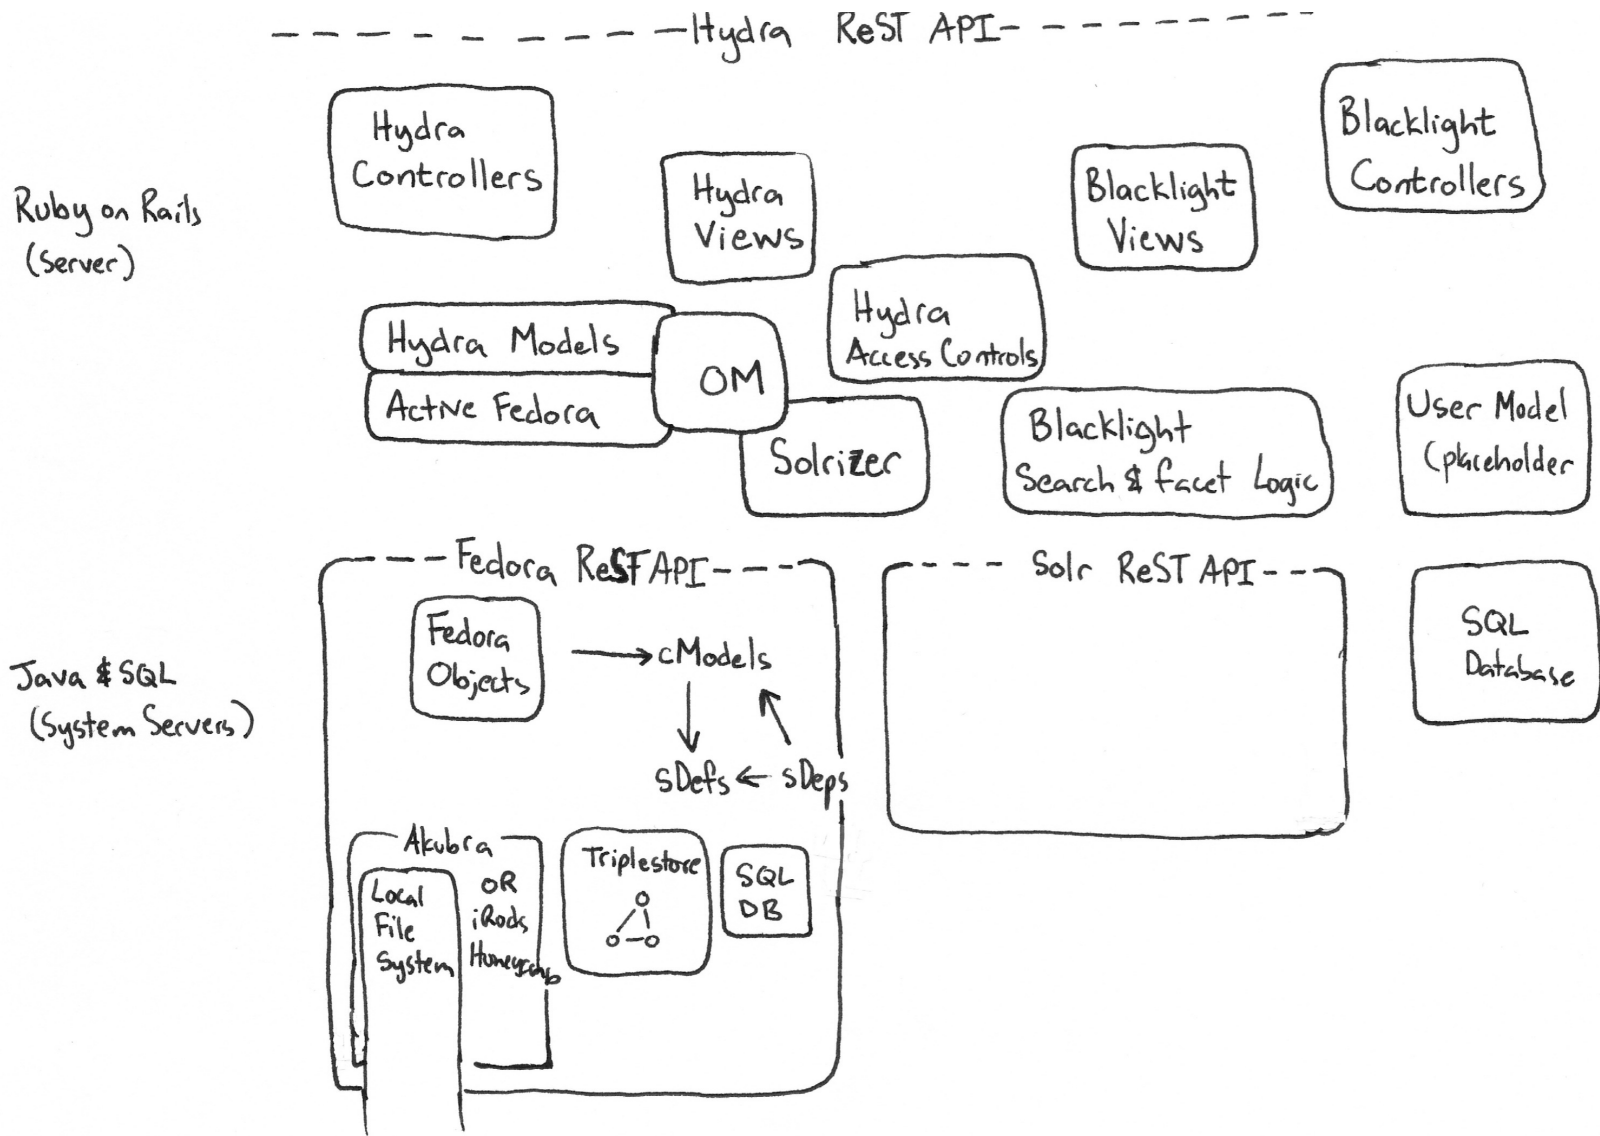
Hydra ReST API

Hydra Controllers

Hydra Views

Blacklight Views

Blacklight Controllers

Ruby on Rails (Server)

Hydra Models

Active Fedora

OM

Hydra Access Controls

Solrizer

Blacklight Search & facet Logic

User Model (placeholder

Fedora ReST API

Fedora Objects

cModels

sDefs

sDeps

Akubra

Local File System

OR iRods Honeycomb

Triplestore

SQL DB

Solr ReST API

SQL Database

Java & SQL (System Servers)